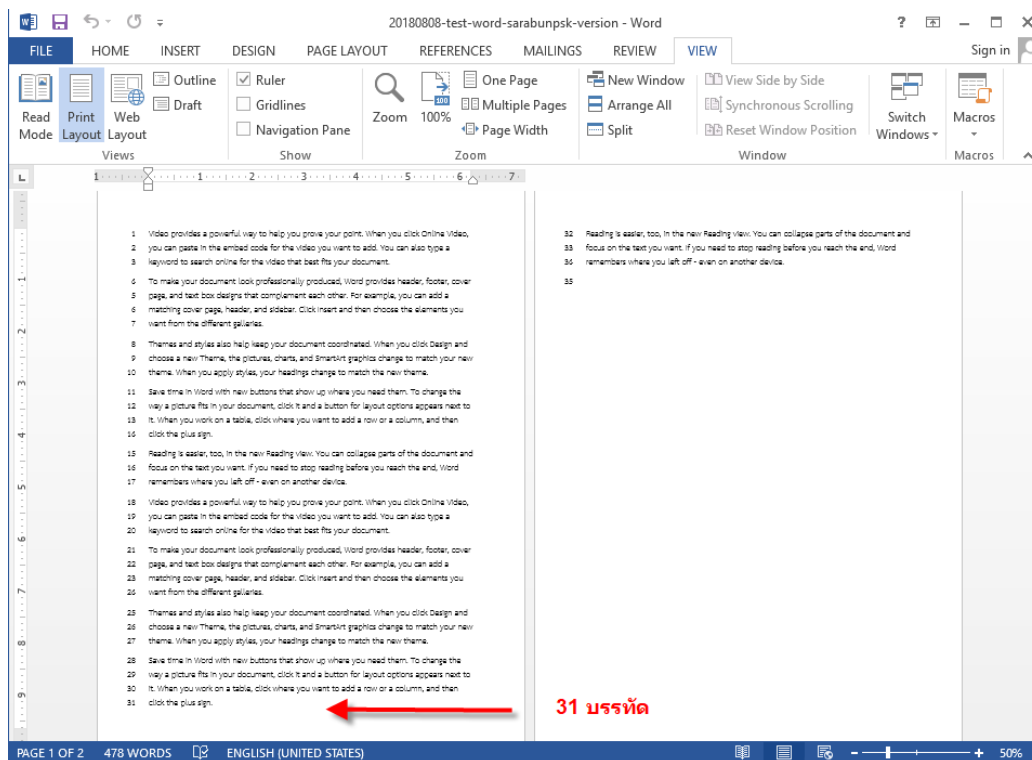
20180808-test-word-sarabunpsk-version - Word

? — □ ×

FILE HOME INSERT DESIGN PAGE LAYOUT REFERENCES MAILINGS REVIEW VIEW Sign in

Read Mode Print Layout Web Layout Outline Draft
Views

Ruler Gridlines Navigation Pane
Show

Zoom 100% One Page Multiple Pages Page Width
Zoom

New Window Arrange All Split View Side by Side Synchronous Scrolling Reset Window Position Switch Windows
Window

Macros
Macros

1 Video provides a powerful way to help you prove your point. When you click Online Video,
2 you can paste in the embed code for the video you want to add. You can also type a
3 keyword to search online for the video that best fits your document.

4 To make your document look professionally produced, Word provides header, footer, cover
5 page, and text box designs that complement each other. For example, you can add a
6 matching cover page, header, and sidebar. Click Insert and then choose the elements you
7 want from the different galleries.

8 Themes and styles also help keep your document coordinated. When you click Design and
9 choose a new Theme, the pictures, charts, and SmartArt graphics change to match your new
10 theme. When you apply styles, your headings change to match the new theme.

11 Save time in Word with new buttons that show up where you need them. To change the
12 way a picture fits in your document, click it and a button for layout options appears next to
13 it. When you work on a table, click where you want to add a row or a column, and then
14 click the plus sign.

15 Reading is easier, too, in the new Reading view. You can collapse parts of the document and
16 focus on the text you want. If you need to stop reading before you reach the end, Word
17 remembers where you left off - even on another device.

18 Video provides a powerful way to help you prove your point. When you click Online Video,
19 you can paste in the embed code for the video you want to add. You can also type a
20 keyword to search online for the video that best fits your document.

21 To make your document look professionally produced, Word provides header, footer, cover
22 page, and text box designs that complement each other. For example, you can add a
23 matching cover page, header, and sidebar. Click Insert and then choose the elements you
24 want from the different galleries.

25 Themes and styles also help keep your document coordinated. When you click Design and
26 choose a new Theme, the pictures, charts, and SmartArt graphics change to match your new
27 theme. When you apply styles, your headings change to match the new theme.

28 Save time in Word with new buttons that show up where you need them. To change the
29 way a picture fits in your document, click it and a button for layout options appears next to
30 it. When you work on a table, click where you want to add a row or a column, and then
31 click the plus sign.

31 บรรทัด

32 Reading is easier, too, in the new Reading view. You can collapse parts of the document and
33 focus on the text you want. If you need to stop reading before you reach the end, Word
34 remembers where you left off - even on another device.
35

PAGE 1 OF 2 478 WORDS ENGLISH (UNITED STATES) 50%